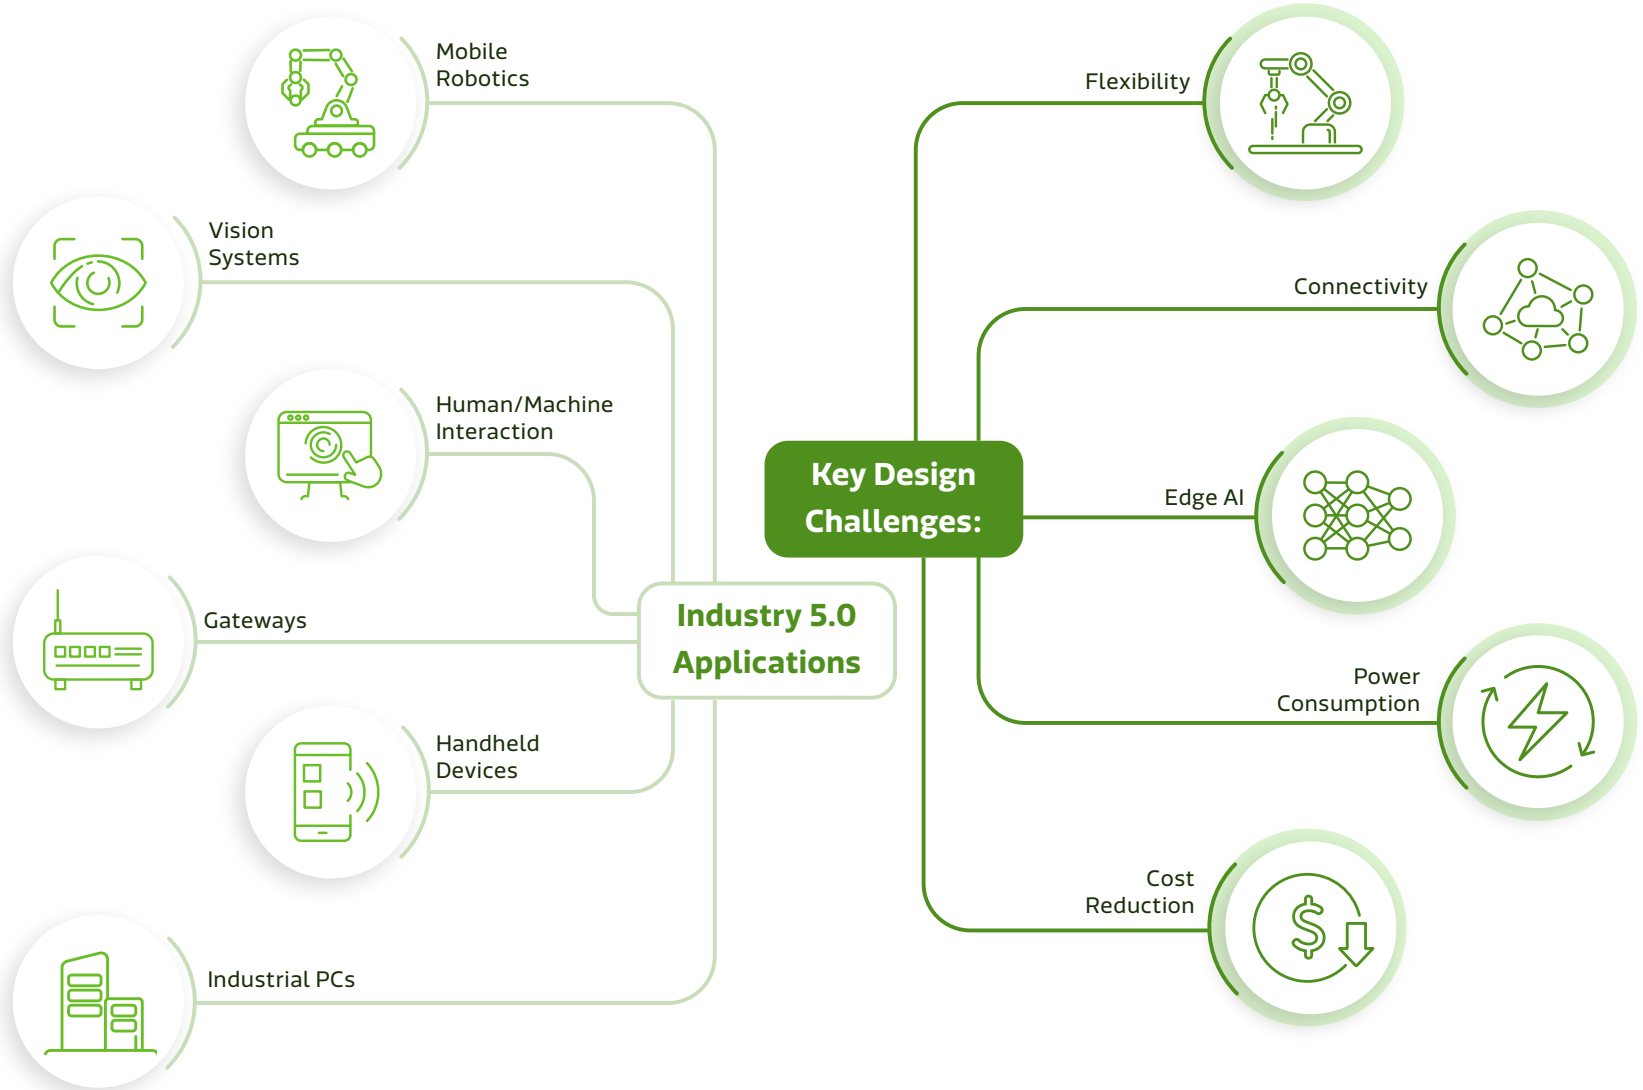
Mobile Robotics

Vision Systems

Human/Machine Interaction

Gateways

Handheld Devices

Industrial PCs

Industry 5.0 Applications

Key Design Challenges:

Flexibility

Connectivity

Edge AI

Power Consumption

Cost Reduction